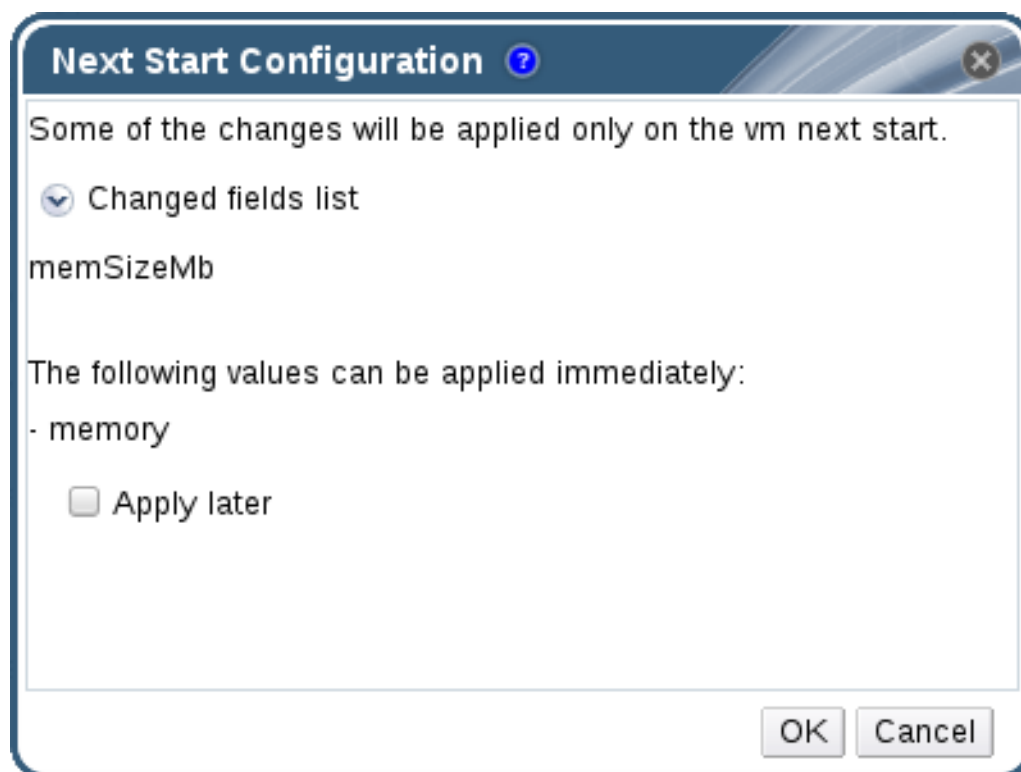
Next Start Configuration

Some of the changes will be applied only on the vm next start.

Changed fields list

memSizeMb

The following values can be applied immediately:

- memory

Apply later

OK Cancel